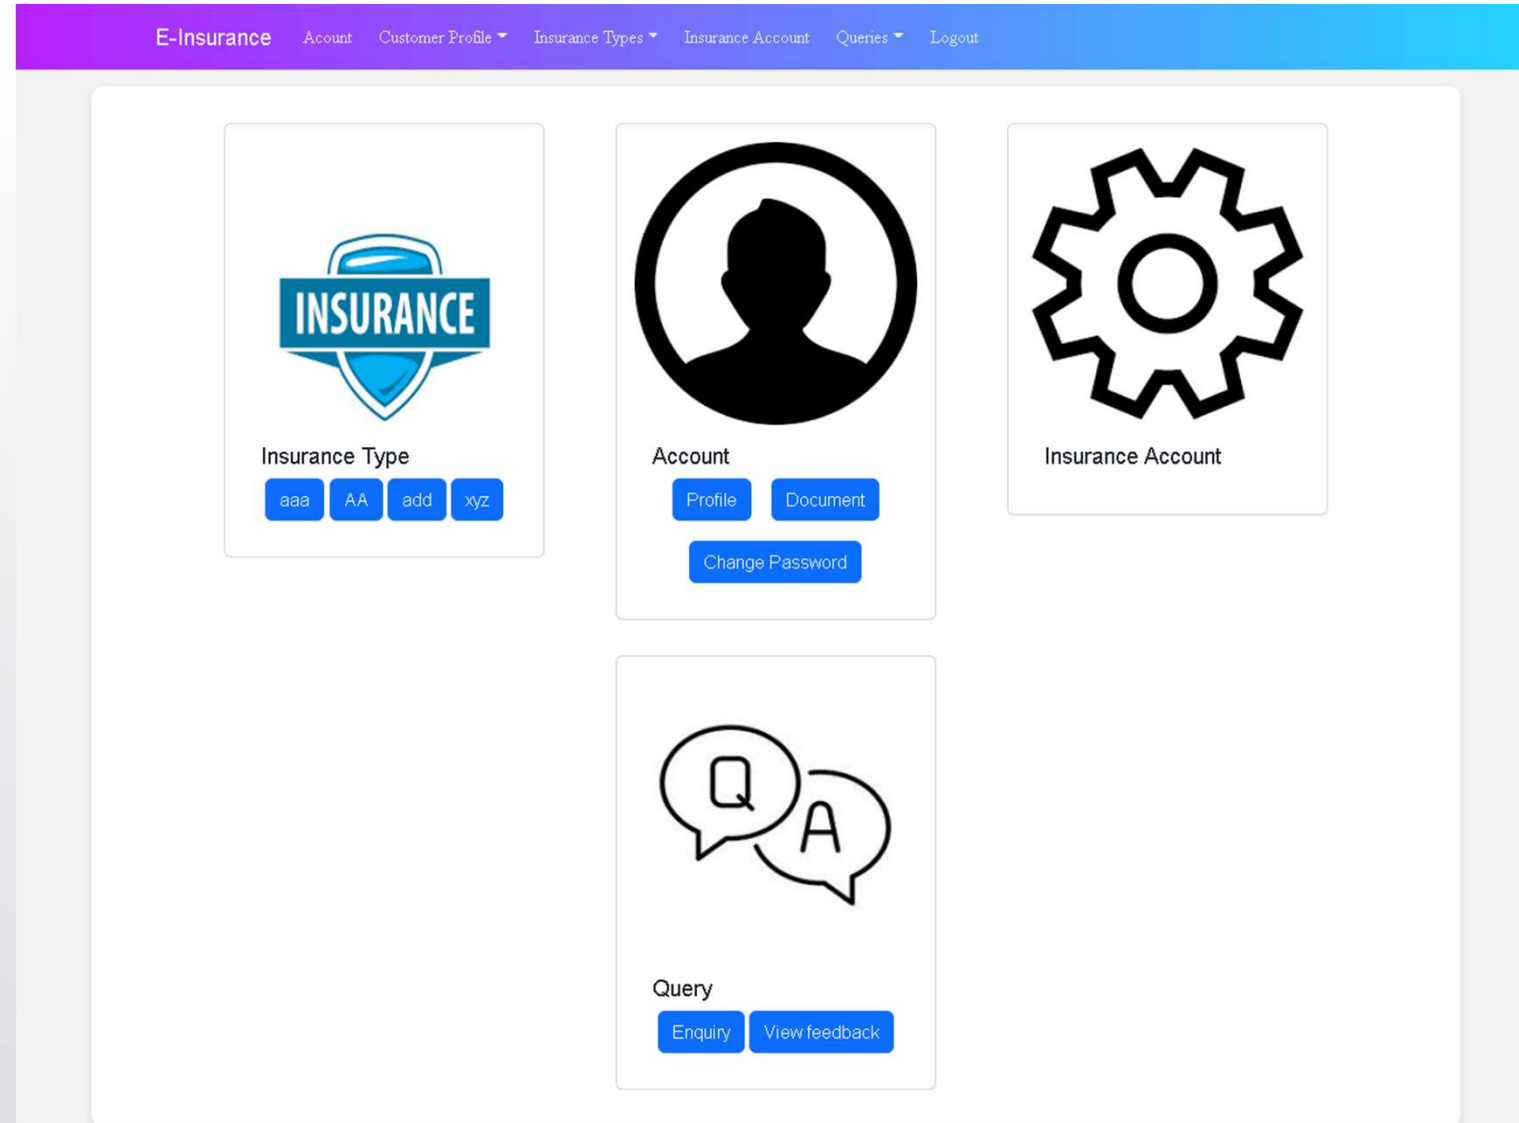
E-Insurance Acount Customer Profile Insurance Types Insurance Account Queries Logout

INSURANCE

Insurance Type

aaa AA add xyz

Account

Profile Document

Change Password

Insurance Account

Q A

Query

Enquiry View feedback